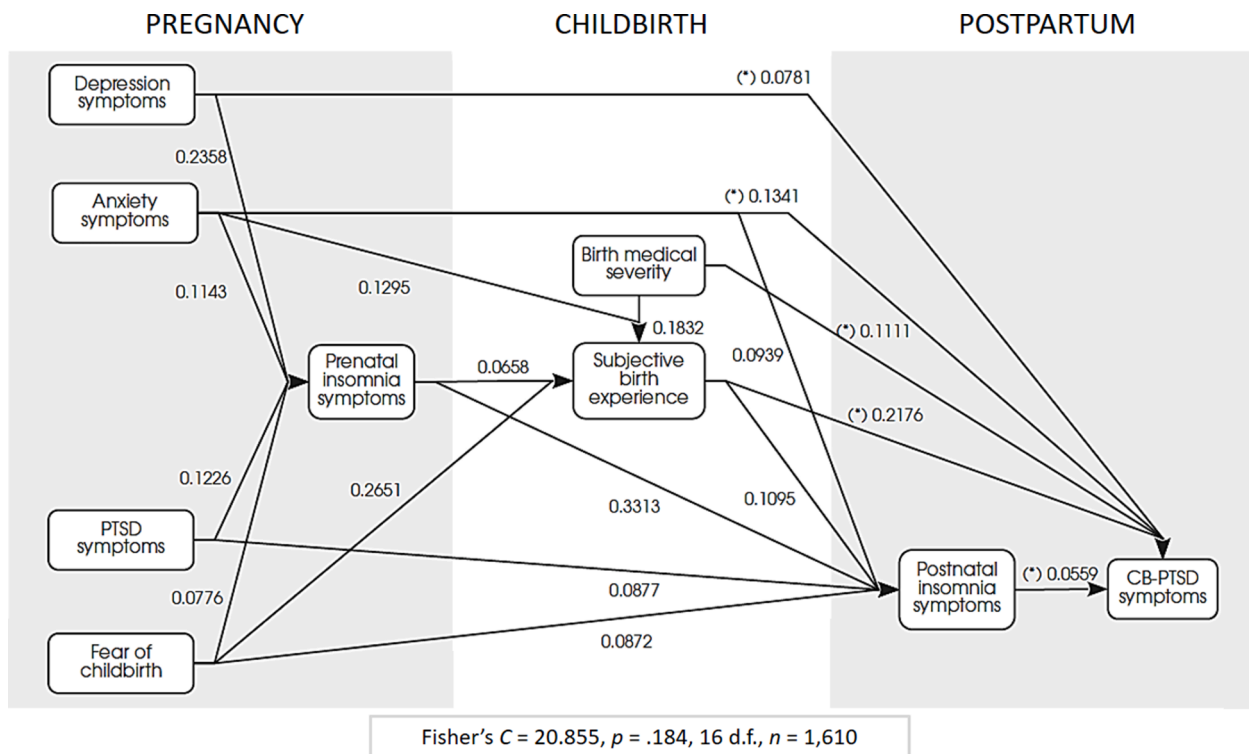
PREGNANCY

CHILDBIRTH

POSTPARTUM

Depression symptoms

(*) 0.0781

0.2358

Anxiety symptoms

(*) 0.1341

Birth medical severity

0.1143

0.1295

0.1832

(*) 0.1111

Prenatal insomnia symptoms

0.0658

Subjective birth experience

0.0939

(*) 0.2176

0.1226

0.2651

0.3313

0.1095

PTSD symptoms

0.0877

Postnatal insomnia symptoms

(*) 0.0559

CB-PTSD symptoms

0.0776

Fear of childbirth

0.0872

Fisher's $C$ = 20.855, $p$ = .184, 16 d.f., $n$ = 1,610